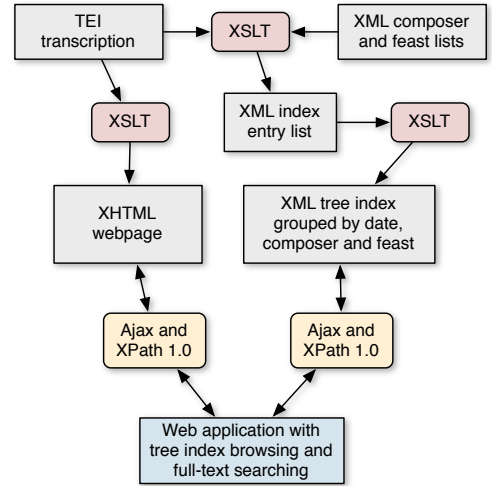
TEI transcription

XSLT

XML composer and feast lists

XSLT

XML index entry list

XSLT

XHTML webpage

XML tree index grouped by date, composer and feast

Ajax and XPath 1.0

Ajax and XPath 1.0

Web application with tree index browsing and full-text searching